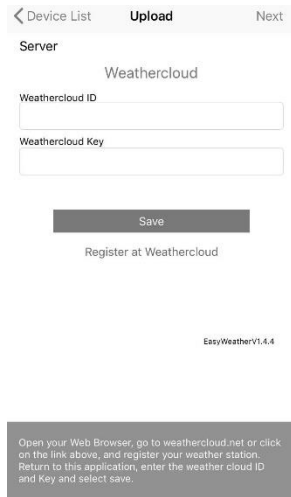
Device List Upload Next

Server

Weathercloud

Weathercloud ID

Weathercloud Key

Save

Register at Weathercloud

EasyWeatherV1.4.4

Open your Web Browser, go to weathercloud.net or click on the link above, and register your weather station. Return to this application, enter the weather cloud ID and Key and select save.